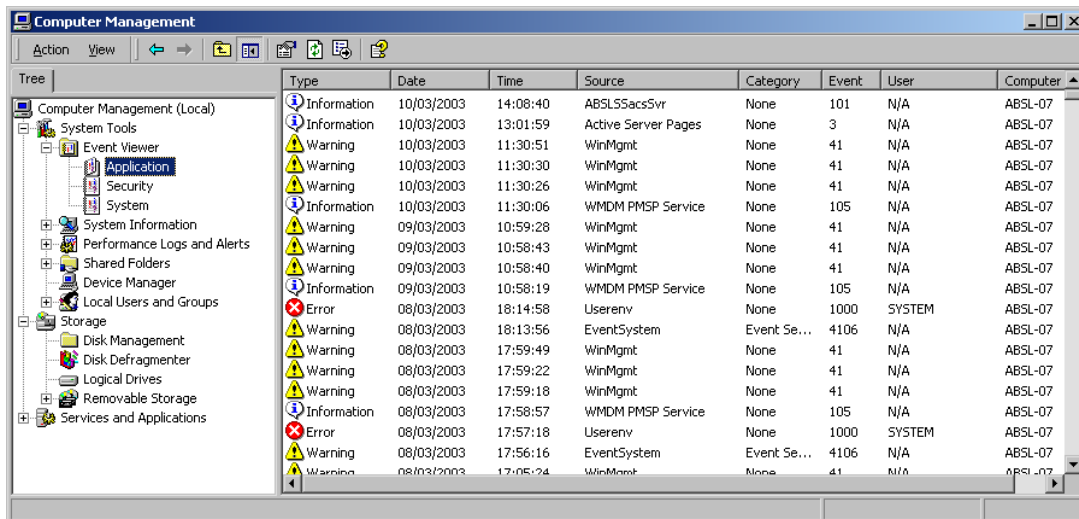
Computer Management

Action View

Tree

Computer Management (Local)
System Tools
Event Viewer
Application
Security
System
System Information
Performance Logs and Alerts
Shared Folders
Device Manager
Local Users and Groups
Storage
Disk Management
Disk Defragmenter
Logical Drives
Removable Storage
Services and Applications

| Type | Date | Time | Source | Category | Event | User | Computer |
|---|---|---|---|---|---|---|---|
| Information | 10/03/2003 | 14:08:40 | ABSLSSacsSvr | None | 101 | N/A | ABSL-07 |
| Information | 10/03/2003 | 13:01:59 | Active Server Pages | None | 3 | N/A | ABSL-07 |
| Warning | 10/03/2003 | 11:30:51 | WinMgmt | None | 41 | N/A | ABSL-07 |
| Warning | 10/03/2003 | 11:30:30 | WinMgmt | None | 41 | N/A | ABSL-07 |
| Warning | 10/03/2003 | 11:30:26 | WinMgmt | None | 41 | N/A | ABSL-07 |
| Information | 10/03/2003 | 11:30:06 | WMDM PMSP Service | None | 105 | N/A | ABSL-07 |
| Warning | 09/03/2003 | 10:59:28 | WinMgmt | None | 41 | N/A | ABSL-07 |
| Warning | 09/03/2003 | 10:58:43 | WinMgmt | None | 41 | N/A | ABSL-07 |
| Warning | 09/03/2003 | 10:58:40 | WinMgmt | None | 41 | N/A | ABSL-07 |
| Information | 09/03/2003 | 10:58:19 | WMDM PMSP Service | None | 105 | N/A | ABSL-07 |
| Error | 08/03/2003 | 18:14:58 | Userenv | None | 1000 | SYSTEM | ABSL-07 |
| Warning | 08/03/2003 | 18:13:56 | EventSystem | Event Se... | 4106 | N/A | ABSL-07 |
| Warning | 08/03/2003 | 17:59:49 | WinMgmt | None | 41 | N/A | ABSL-07 |
| Warning | 08/03/2003 | 17:59:22 | WinMgmt | None | 41 | N/A | ABSL-07 |
| Warning | 08/03/2003 | 17:59:18 | WinMgmt | None | 41 | N/A | ABSL-07 |
| Information | 08/03/2003 | 17:58:57 | WMDM PMSP Service | None | 105 | N/A | ABSL-07 |
| Error | 08/03/2003 | 17:57:18 | Userenv | None | 1000 | SYSTEM | ABSL-07 |
| Warning | 08/03/2003 | 17:56:16 | EventSystem | Event Se... | 4106 | N/A | ABSL-07 |
| Warning | 08/03/2003 | 17:05:24 | WinMgmt | None | 41 | N/A | ABSL-07 |